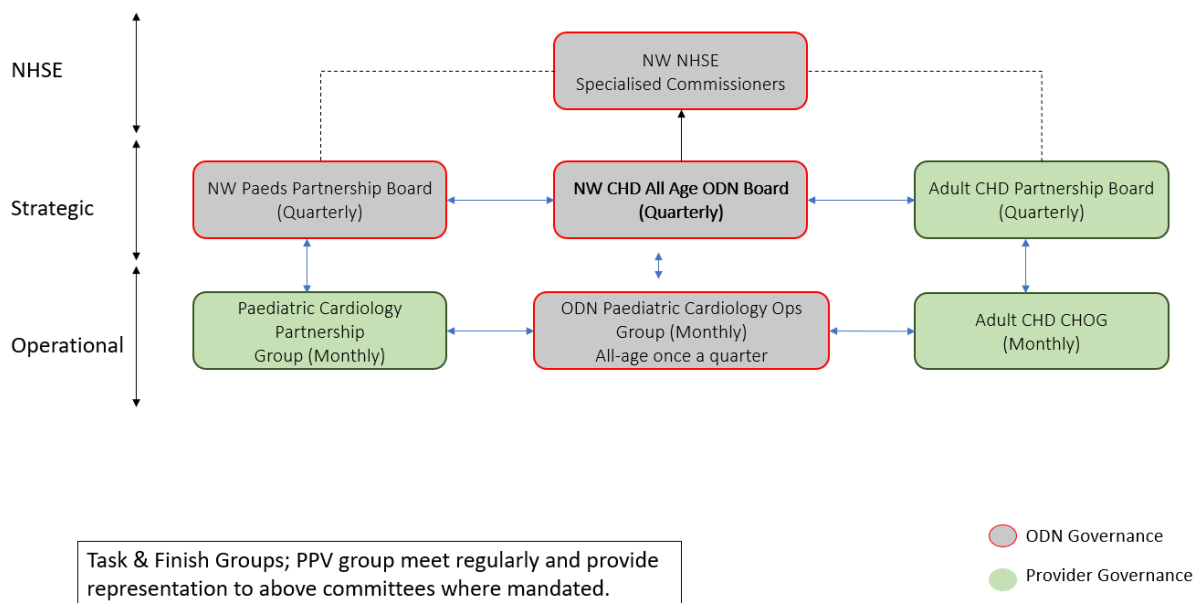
NHSE

Strategic

Operational

NW NHSE
Specialised Commissioners

NW Paeds Partnership Board
(Quarterly)

NW CHD All Age ODN Board
(Quarterly)

Adult CHD Partnership Board
(Quarterly)

Paediatric Cardiology
Partnership
Group (Monthly)

ODN Paediatric Cardiology Ops
Group (Monthly)
All-age once a quarter

Adult CHD CHOG
(Monthly)

Task & Finish Groups; PPV group meet regularly and provide representation to above committees where mandated.

ODN Governance

Provider Governance